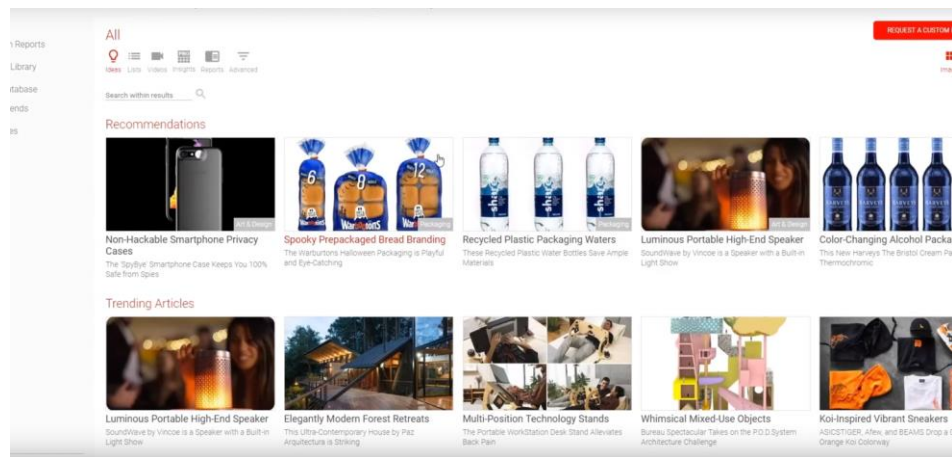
n Reports
Library
atabase
ends
es

All

Ideas Lists Videos Insights Reports Advanced

Search within results

REQUEST A CUSTOM

Recommendations

Art & Design
Non-Hackable Smartphone Privacy Cases
The 'SpyBye' Smartphone Case Keeps You 100% Safe from Spies

Packaging
Spooky Prepackaged Bread Branding
The Warburtons Halloween Packaging is Playful and Eye-Catching

Packaging
Recycled Plastic Packaging Waters
These Recycled Plastic Water Bottles Save Ample Materials

Art & Design
Luminous Portable High-End Speaker
SoundWave by Vincoe is a Speaker with a Built-in Light Show

Color-Changing Alcohol Packa
This New Harveys The Bristol Cream Pa Thermochromic

Trending Articles

Luminous Portable High-End Speaker
SoundWave by Vincoe is a Speaker with a Built-in Light Show

Elegantly Modern Forest Retreats
This Ultra-Contemporary House by Paz Arquitectura is Striking

Multi-Position Technology Stands
The Portable WorkStation Desk Stand Alleviates Back Pain

Whimsical Mixed-Use Objects
Bureau Spectacular Takes on the P.O.D.System Architecture Challenge

Koi-Inspired Vibrant Sneakers
ASICSTIGER, Afew, and BEAMS Drop a Orange Koi Colorway